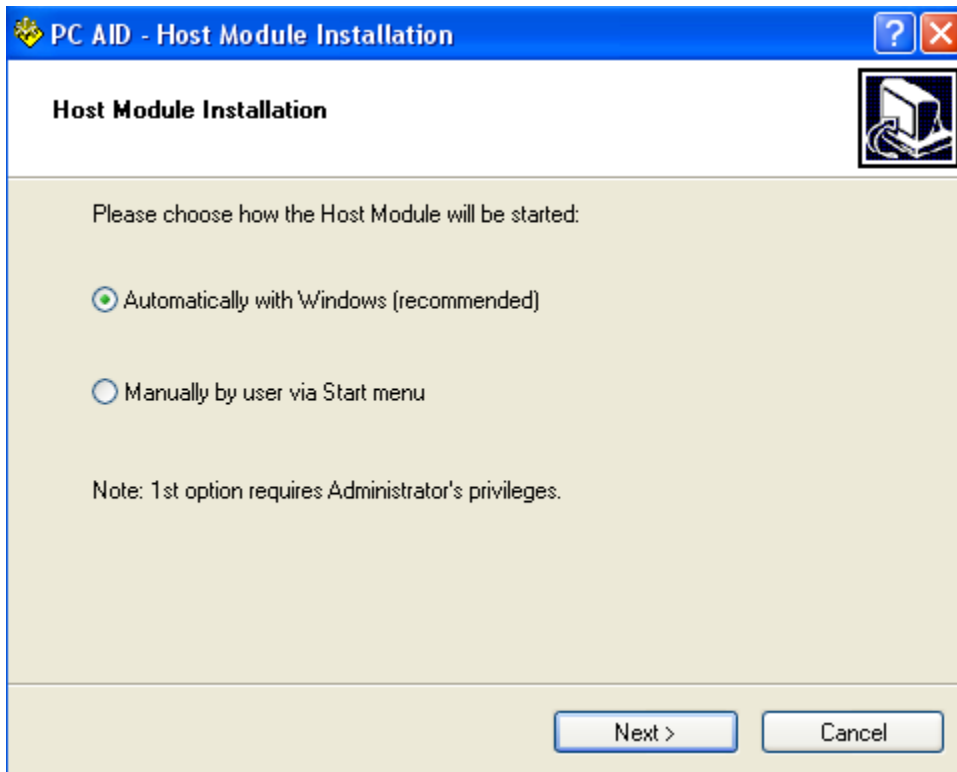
PC AID - Host Module Installation

Host Module Installation

Please choose how the Host Module will be started:

Automatically with Windows (recommended)

Manually by user via Start menu

Note: 1st option requires Administrator's privileges.

Next >

Cancel